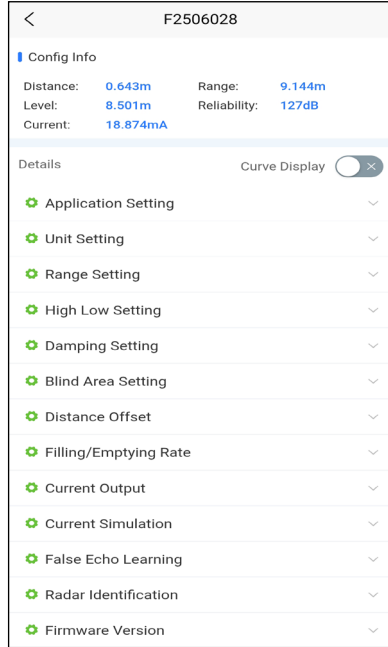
F2506028

Config Info

| Distance: | 0.643m | Range: | 9.144m |
|---|---|---|---|
| Level: | 8.501m | Reliability: | 127dB |
| Current: | 18.874mA | | |

Details

Curve Display

Application Setting

Unit Setting

Range Setting

High Low Setting

Damping Setting

Blind Area Setting

Distance Offset

Filling/Emptying Rate

Current Output

Current Simulation

False Echo Learning

Radar Identification

Firmware Version